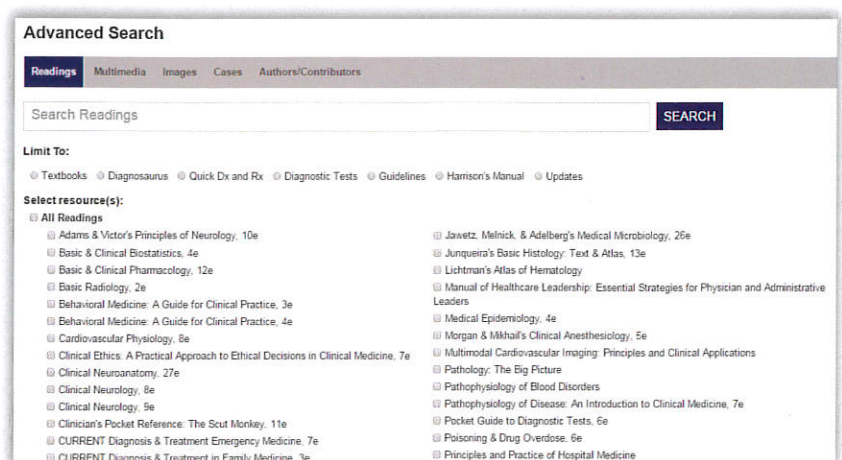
Advanced Search

Readings Multimedia Images Cases Authors/Contributors

Search Readings

SEARCH

Limit To:

Textbooks Diagnosaurus Quick Dx and Rx Diagnostic Tests Guidelines Harrison's Manual Updates

Select resource(s):

All Readings

Adams & Victor's Principles of Neurology, 10e
Basic & Clinical Biostatistics, 4e
Basic & Clinical Pharmacology, 12e
Basic Radiology, 2e
Behavioral Medicine: A Guide for Clinical Practice, 3e
Behavioral Medicine: A Guide for Clinical Practice, 4e
Cardiovascular Physiology, 8e
Clinical Ethics: A Practical Approach to Ethical Decisions in Clinical Medicine, 7e
Clinical Neuroanatomy, 27e
Clinical Neurology, 8e
Clinical Neurology, 9e
Clinician's Pocket Reference: The Scut Monkey, 11e
CURRENT Diagnosis & Treatment Emergency Medicine, 7e
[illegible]

Jawetz, Melnick, & Adelberg's Medical Microbiology, 26e
Junqueira's Basic Histology: Text & Atlas, 13e
Lichtman's Atlas of Hematology
Manual of Healthcare Leadership: Essential Strategies for Physician and Administrative Leaders
Medical Epidemiology, 4e
Morgan & Mikhail's Clinical Anesthesiology, 5e
Multimodal Cardiovascular Imaging: Principles and Clinical Applications
Pathology: The Big Picture
Pathophysiology of Blood Disorders
Pathophysiology of Disease: An Introduction to Clinical Medicine, 7e
Pocket Guide to Diagnostic Tests, 6e
Poisoning & Drug Overdose, 6e
Principles and Practice of Hospital Medicine